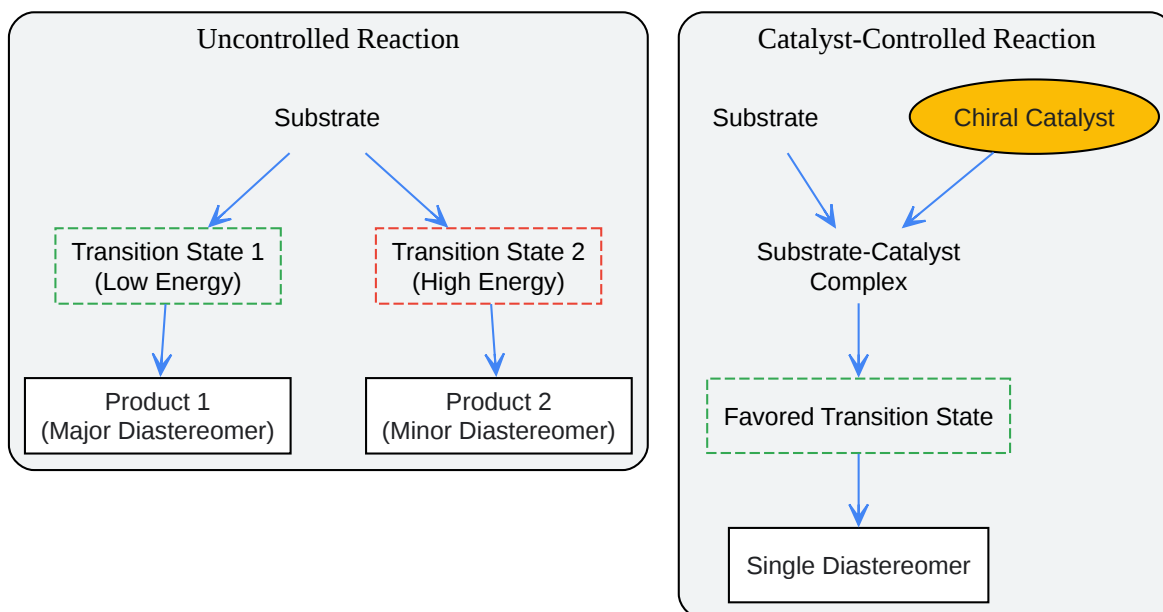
Uncontrolled Reaction

Substrate

Transition State 1
(Low Energy)

Transition State 2
(High Energy)

Product 1
(Major Diastereomer)

Product 2
(Minor Diastereomer)

Catalyst-Controlled Reaction

Substrate

Chiral Catalyst

Substrate-Catalyst
Complex

Favored Transition State

Single Diastereomer